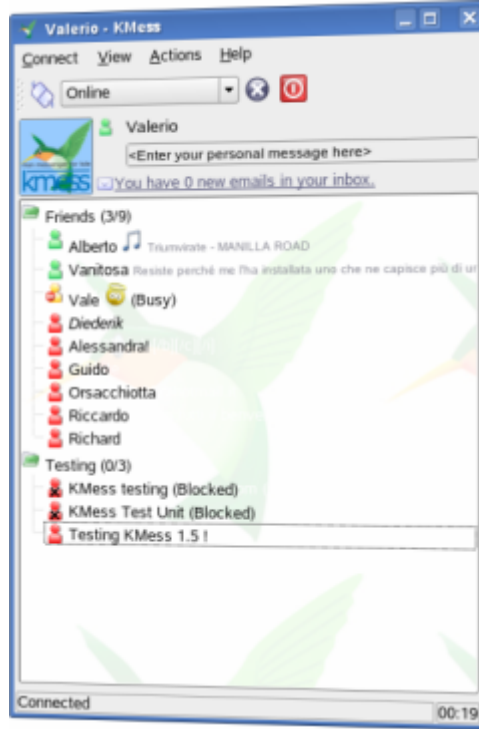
Valerio - KMess

Connect View Actions Help

Online

Valerio

<Enter your personal message here>

kmess You have 0 new emails in your inbox.

Friends (3/9)
Alberto Triumvirate - MANILLA ROAD
Vanitosa Resiste perché me l'ha installata uno che ne capisce più di u
Vale (Busy)
Diederik
Alessandra!
Guido
Orsacchiotta
Riccardo
Richard

Testing (0/3)
KMess testing (Blocked)
KMess Test Unit (Blocked)
Testing KMess 1.5 !

Connected

00:19